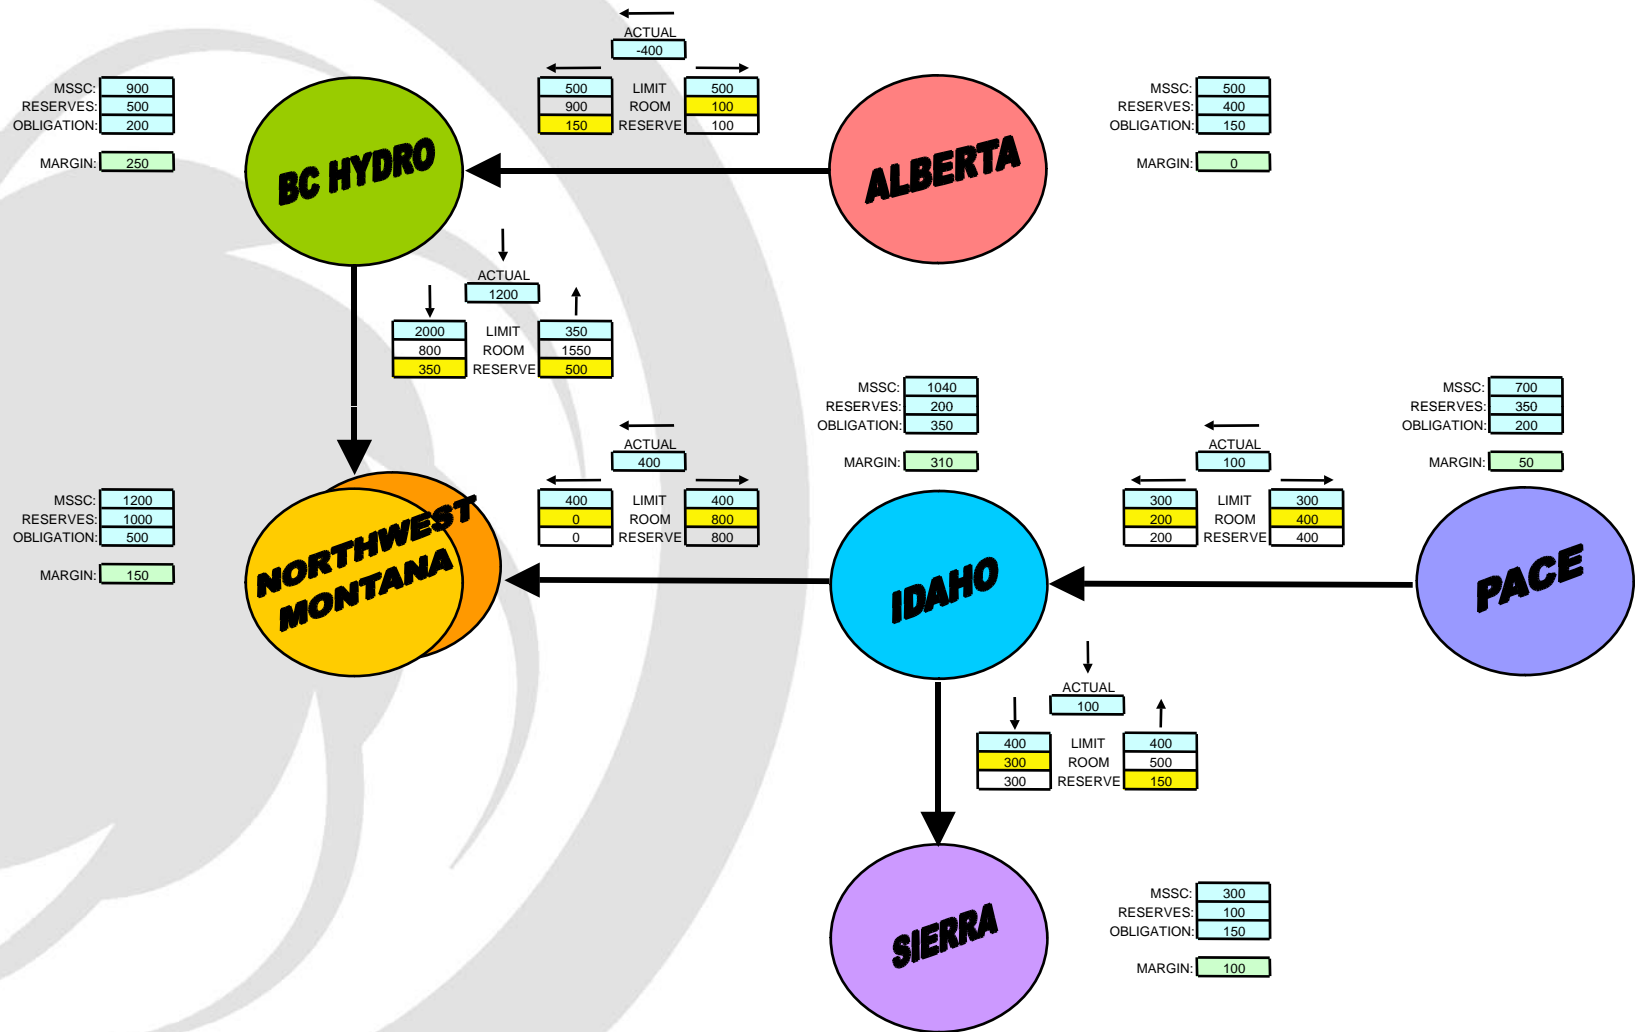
MSSC: 900
RESERVES: 500
OBLIGATION: 200

MARGIN: 250

BC HYDRO

ACTUAL
-400

| 500 | LIMIT | 500 |
|---|---|---|
| 900 | ROOM | 100 |
| 150 | RESERVE | 100 |

ALBERTA

MSSC: 500
RESERVES: 400
OBLIGATION: 150

MARGIN: 0

ACTUAL
1200

| 2000 | LIMIT | 350 |
|---|---|---|
| 800 | ROOM | 1550 |
| 350 | RESERVE | 500 |

MSSC: 1040
RESERVES: 200
OBLIGATION: 350

MARGIN: 310

MSSC: 700
RESERVES: 350
OBLIGATION: 200

MARGIN: 50

MSSC: 1200
RESERVES: 1000
OBLIGATION: 500

MARGIN: 150

NORTHWEST MONTANA

ACTUAL
400

| 400 | LIMIT | 400 |
|---|---|---|
| 0 | ROOM | 800 |
| 0 | RESERVE | 800 |

IDAHO

ACTUAL
100

| 300 | LIMIT | 300 |
|---|---|---|
| 200 | ROOM | 400 |
| 200 | RESERVE | 400 |

PACE

ACTUAL
100

| 400 | LIMIT | 400 |
|---|---|---|
| 300 | ROOM | 500 |
| 300 | RESERVE | 150 |

SIERRA

MSSC: 300
RESERVES: 100
OBLIGATION: 150

MARGIN: 100